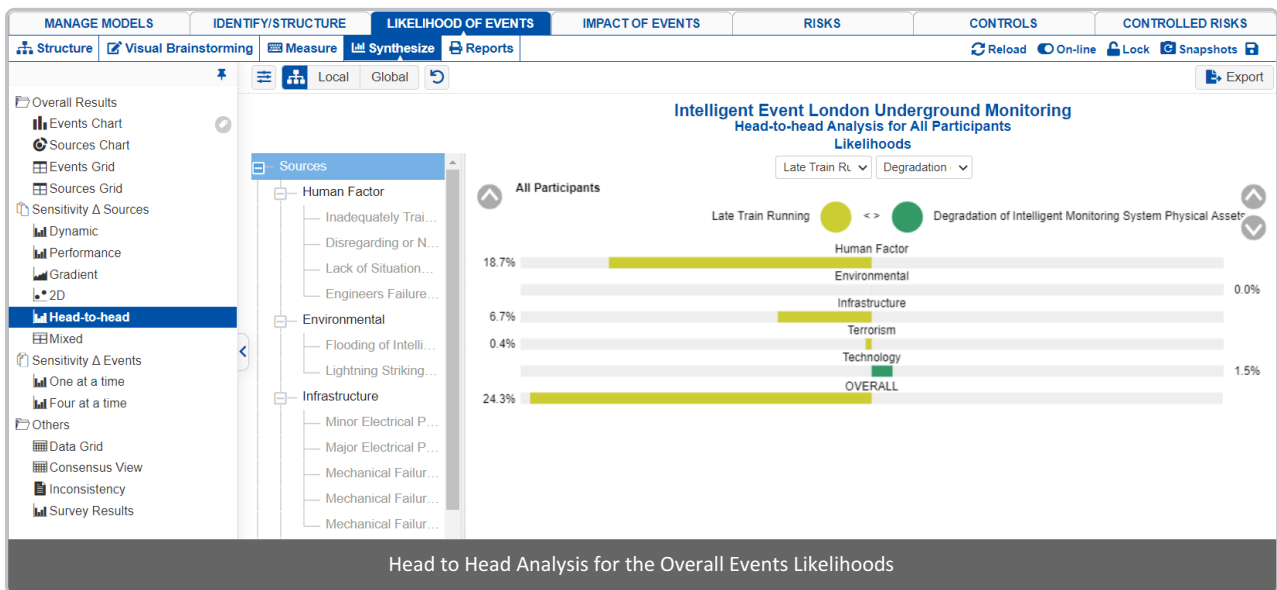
MANAGE MODELS | IDENTIFY/STRUCTURE | LIKELIHOOD OF EVENTS | IMPACT OF EVENTS | RISKS | CONTROLS | CONTROLLED RISKS

Structure | Visual Brainstorming | Measure | Synthesize | Reports

Reload On-line Lock Snapshots

Local Global

Export

Overall Results
Events Chart
Sources Chart
Events Grid
Sources Grid
Sensitivity Δ Sources
Dynamic
Performance
Gradient
2D
Head-to-head
Mixed
Sensitivity Δ Events
One at a time
Four at a time
Others
Data Grid
Consensus View
Inconsistency
Survey Results

Sources
Human Factor
Inadequately Trai...
Disregarding or N...
Lack of Situation...
Engineers Failure...
Environmental
Flooding of Intelli...
Lightning Striking...
Infrastructure
Minor Electrical P...
Major Electrical P...
Mechanical Failur...
Mechanical Failur...
Mechanical Failur...

Intelligent Event London Underground Monitoring
Head-to-head Analysis for All Participants
Likelihoods

Late Train Ru | Degradation

All Participants

Late Train Running <> Degradation of Intelligent Monitoring System Physical Assets

Human Factor
18.7%
Environmental
0.0%
Infrastructure
6.7%
Terrorism
0.4%
Technology
1.5%
OVERALL
24.3%

Head to Head Analysis for the Overall Events Likelihoods